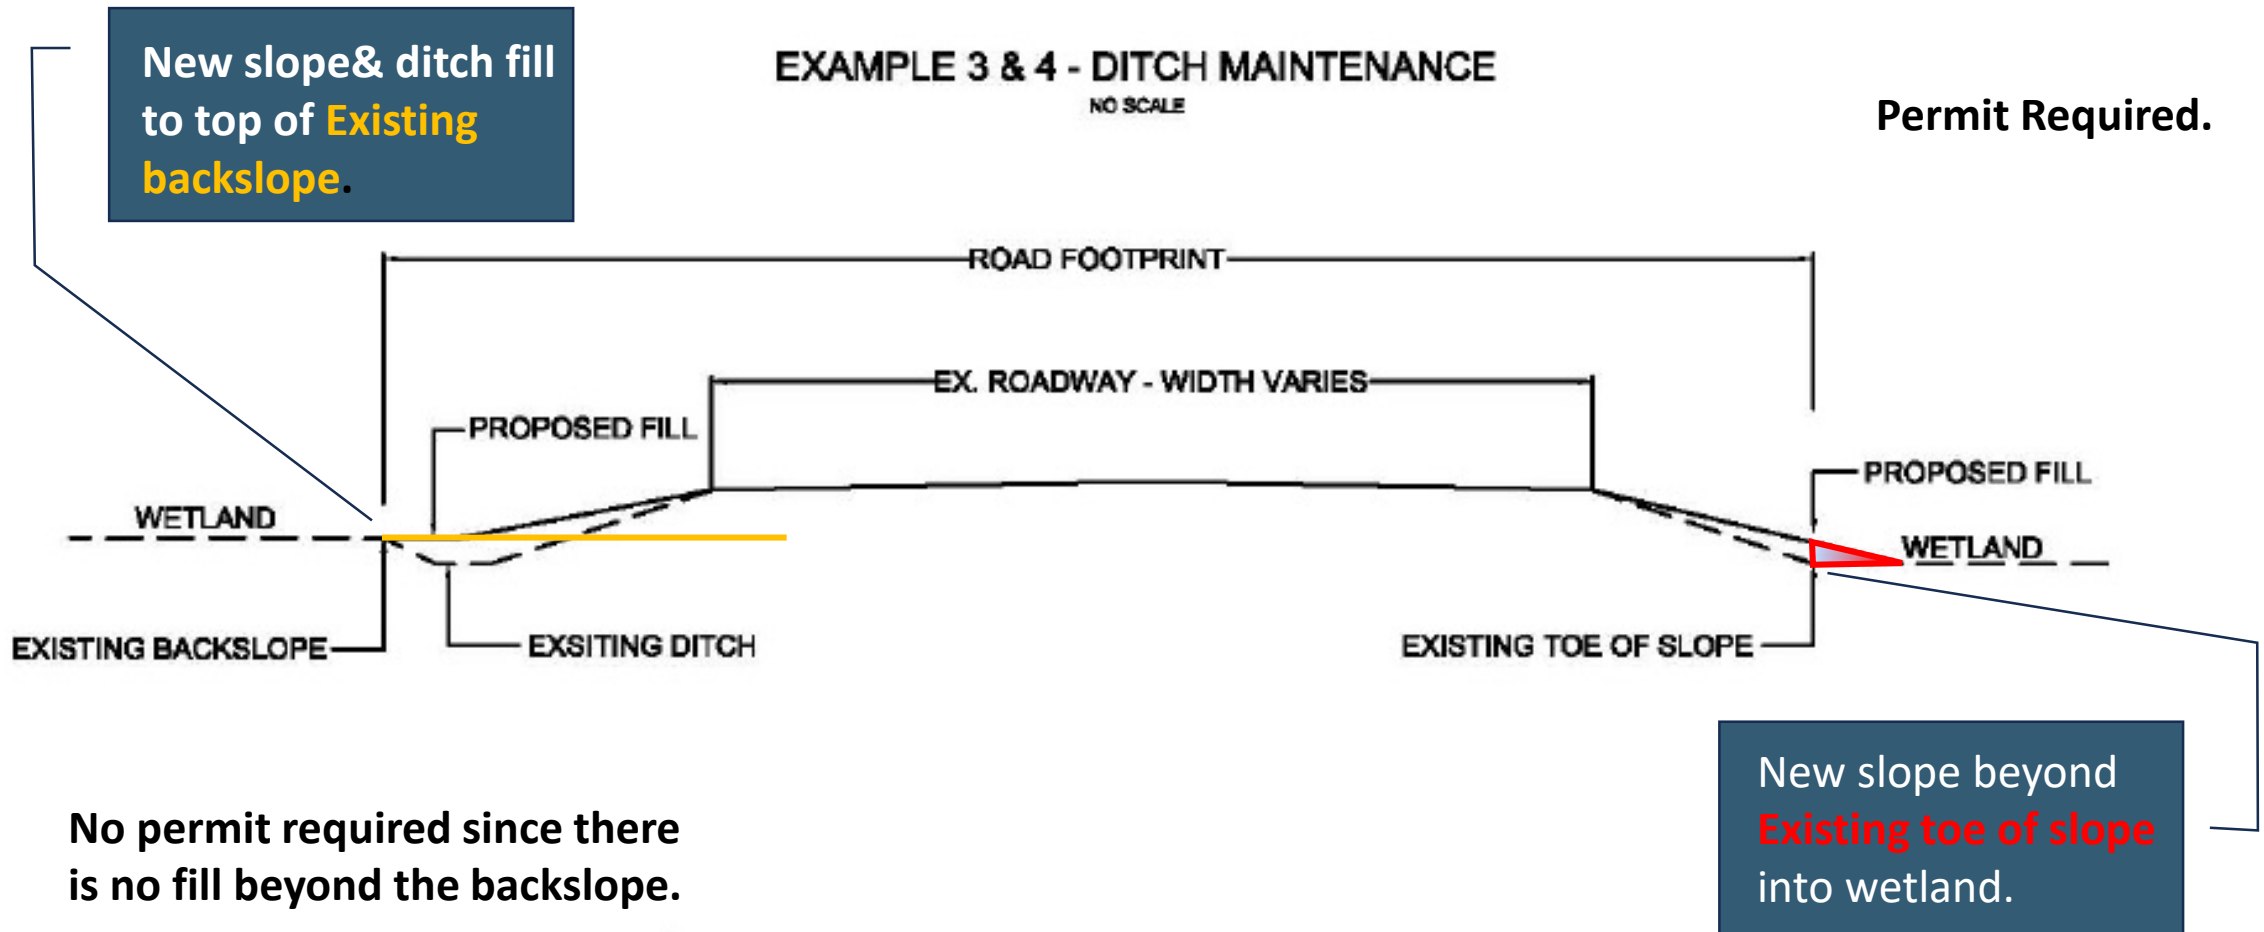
New slope& ditch fill to top of Existing backslope.

EXAMPLE 3 & 4 - DITCH MAINTENANCE
NO SCALE

Permit Required.

ROAD FOOTPRINT

EX. ROADWAY - WIDTH VARIES

PROPOSED FILL

PROPOSED FILL

WETLAND

WETLAND

EXISTING BACKSLOPE

EXSITING DITCH

EXISTING TOE OF SLOPE

No permit required since there is no fill beyond the backslope.

New slope beyond Existing toe of slope into wetland.